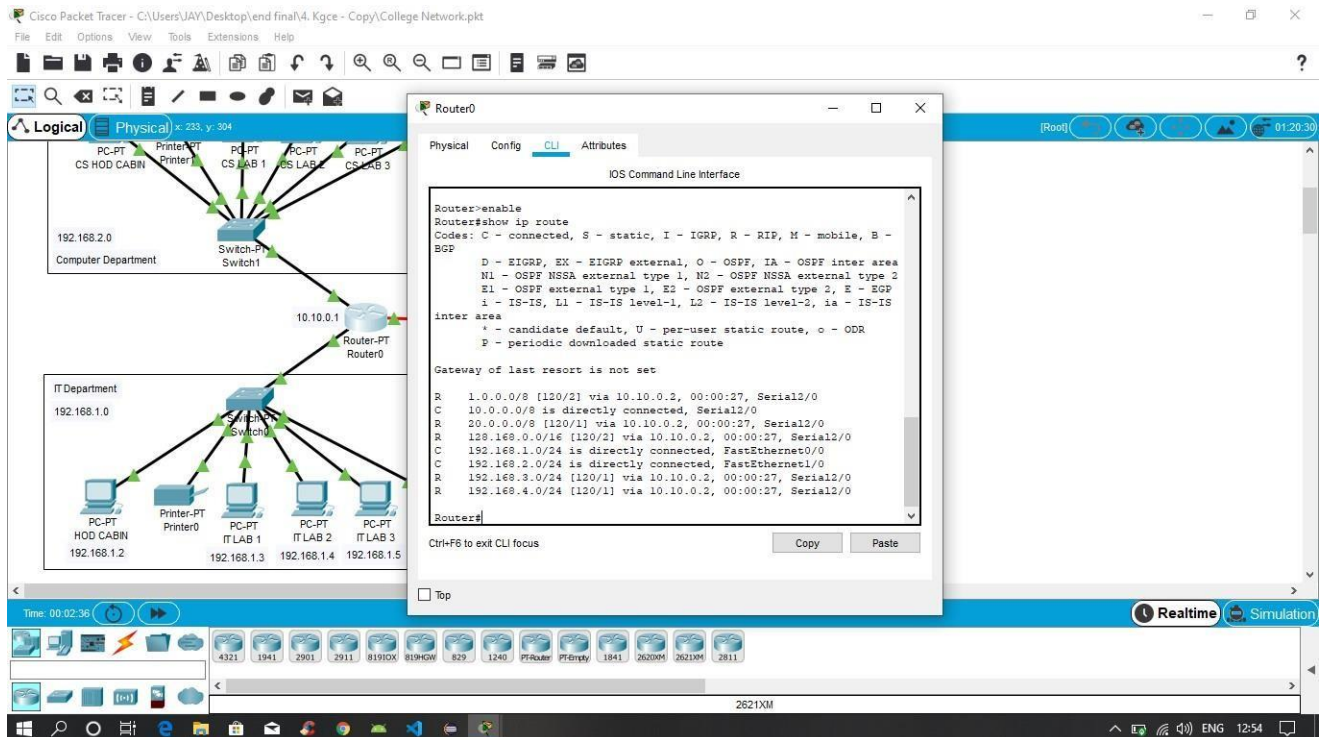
Cisco Packet Tracer - C:\Users\JAY\Desktop\end final\4. Kgce - Copy\College Network.pkt

File Edit Options View Tools Extensions Help

Logical Physical x: 233, y: 304

[Root] 01:20:30

PC-PT CS HOD CABIN
Printer-PT Printer1
PC-PT CS LAB 1
PC-PT CS LAB 2
PC-PT CS LAB 3

192.168.2.0
Computer Department
Switch-PT Switch1

10.10.0.1
Router-PT Router0

IT Department
192.168.1.0
Switch-PT Switch0

PC-PT HOD CABIN 192.168.1.2
Printer-PT Printer0
PC-PT IT LAB 1 192.168.1.3
PC-PT IT LAB 2 192.168.1.4
PC-PT IT LAB 3 192.168.1.5

Router0

Physical Config CLI Attributes

IOS Command Line Interface

Router>enable
Router#show ip route
Codes: C - connected, S - static, I - IGRP, R - RIP, M - mobile, B - BGP
D - EIGRP, EX - EIGRP external, O - OSPF, IA - OSPF inter area
N1 - OSPF NSSA external type 1, N2 - OSPF NSSA external type 2
E1 - OSPF external type 1, E2 - OSPF external type 2, E - EGP
i - IS-IS, L1 - IS-IS level-1, L2 - IS-IS level-2, ia - IS-IS inter area
* - candidate default, U - per-user static route, o - ODR
P - periodic downloaded static route

Gateway of last resort is not set

R 1.0.0.0/8 [120/2] via 10.10.0.2, 00:00:27, Serial2/0
C 10.0.0.0/8 is directly connected, Serial2/0
R 20.0.0.0/8 [120/1] via 10.10.0.2, 00:00:27, Serial2/0
R 128.168.0.0/16 [120/2] via 10.10.0.2, 00:00:27, Serial2/0
C 192.168.1.0/24 is directly connected, FastEthernet0/0
C 192.168.2.0/24 is directly connected, FastEthernet1/0
R 192.168.3.0/24 [120/1] via 10.10.0.2, 00:00:27, Serial2/0
R 192.168.4.0/24 [120/1] via 10.10.0.2, 00:00:27, Serial2/0

Router#

Ctrl+F6 to exit CLI focus
Copy
Paste

Top

Time: 00:02:36

Realtime Simulation

4321 1941 2901 2911 819IOX 819HGW 829 1240 PT-Router PT-Empty 1841 2620XM 2621XM 2811

2621XM

ENG 12:54